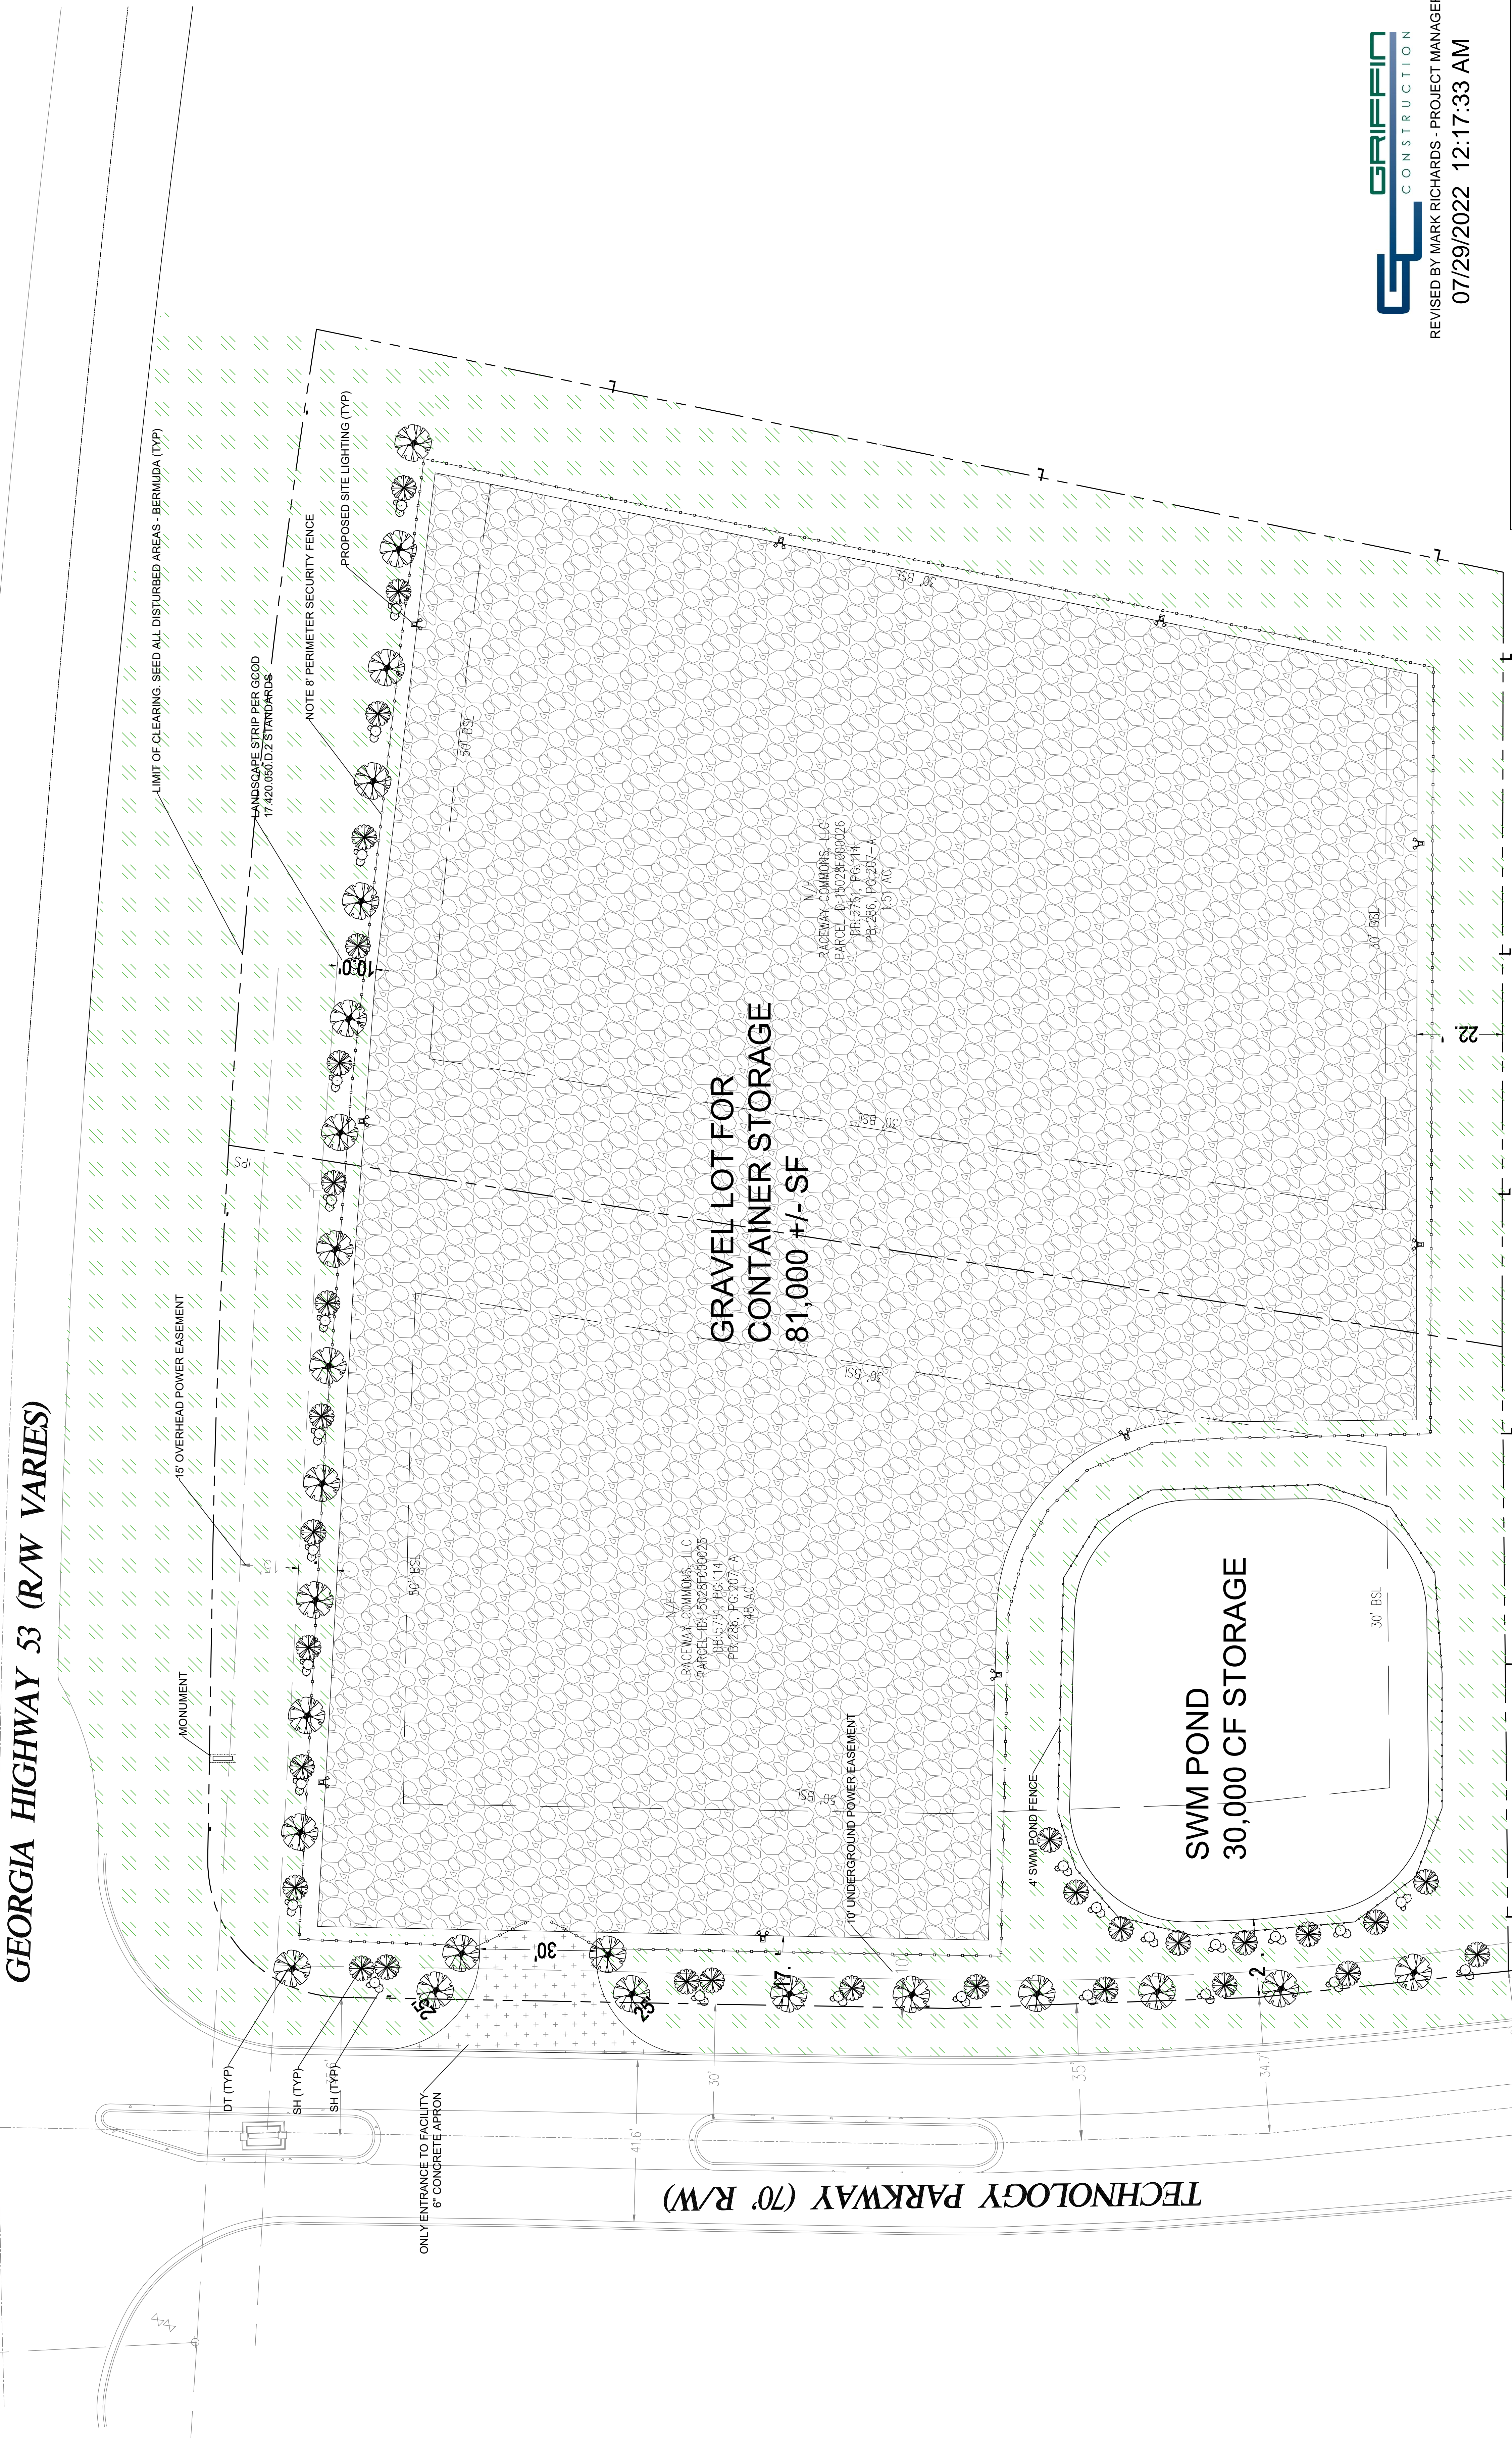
GRIFFIN
CONSTRUCTION
REVISED BY MARK RICHARDS - PROJECT MANAGE
07/29/2022 12:17:33 AM

GEORGIA HIGHWAY 53 (R/W VARIES)

LIMIT OF CLEARING. SEED ALL DISTURBED AREAS - BERMUDA (TYP)
LANDSCAPE STRIP PER GCOD 17.420.050.D.2 STANDARDS
NOTE 8' PERIMETER SECURITY FENCE
PROPOSED SITE LIGHTING (TYP)

GRAVEL LOT FOR
CONTAINER STORAGE
81,000 +/- SF

N/F
RACEWAY COMMONS, LLC
PARCEL ID:15028F000026
DB:5751, PG:114
PB:286, PG:207-A
1.51 AC

N/F
RACEWAY COMMONS, LLC
PARCEL ID:15028F000025
DB:5751, PG:114
PB:286, PG:207-A
1.48 AC

50' BSL
30' BSL
30' BSL
30' BSL
50' BSL
30' BSL
30' BSL
30' BSL
10.0'
22'
IPS

15' OVERHEAD POWER EASEMENT
MONUMENT
10' UNDERGROUND POWER EASEMENT
4' SWM POND FENCE

SWM POND
30,000 CF STORAGE

30'
25'
25'
17'
2'
30'
35'
34.7'
41.6'

DT (TYP)
SH (TYP)
SH (TYP)
ONLY ENTRANCE TO FACILITY
6" CONCRETE APRON

TECHNOLOGY PARKWAY (70' R/W)